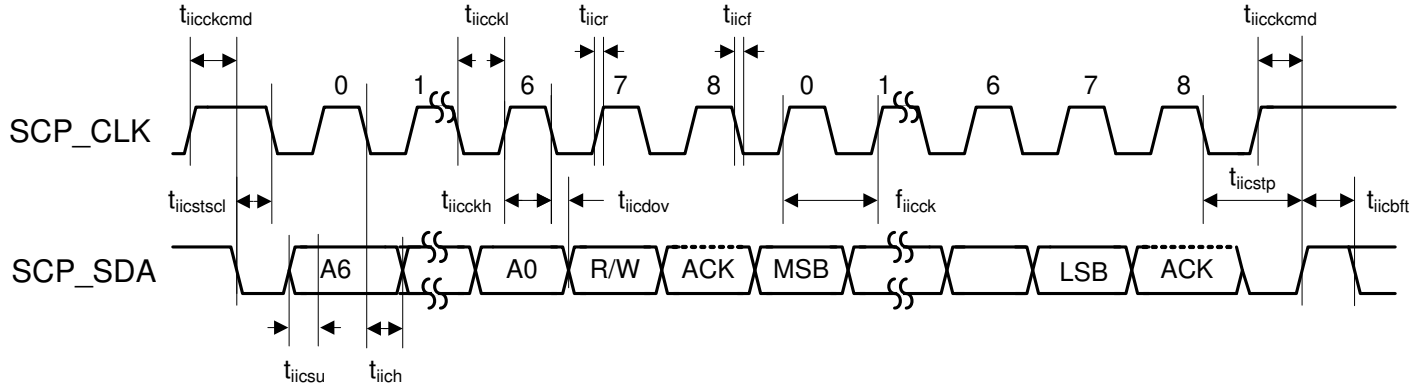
$t_{iicckcmd}$ $t_{iicckl}$ $t_{iicr}$ $t_{iicf}$ $t_{iicckcmd}$

0 1 6 7 8 0 1 6 7 8

SCP_CLK

$t_{iicstscl}$ $t_{iicckh}$ $t_{iicdov}$ $f_{iicck}$ $t_{iicstp}$ $t_{iicbft}$

SCP_SDA

A6 A0 R/W ACK MSB LSB ACK

$t_{iicsu}$ $t_{iich}$